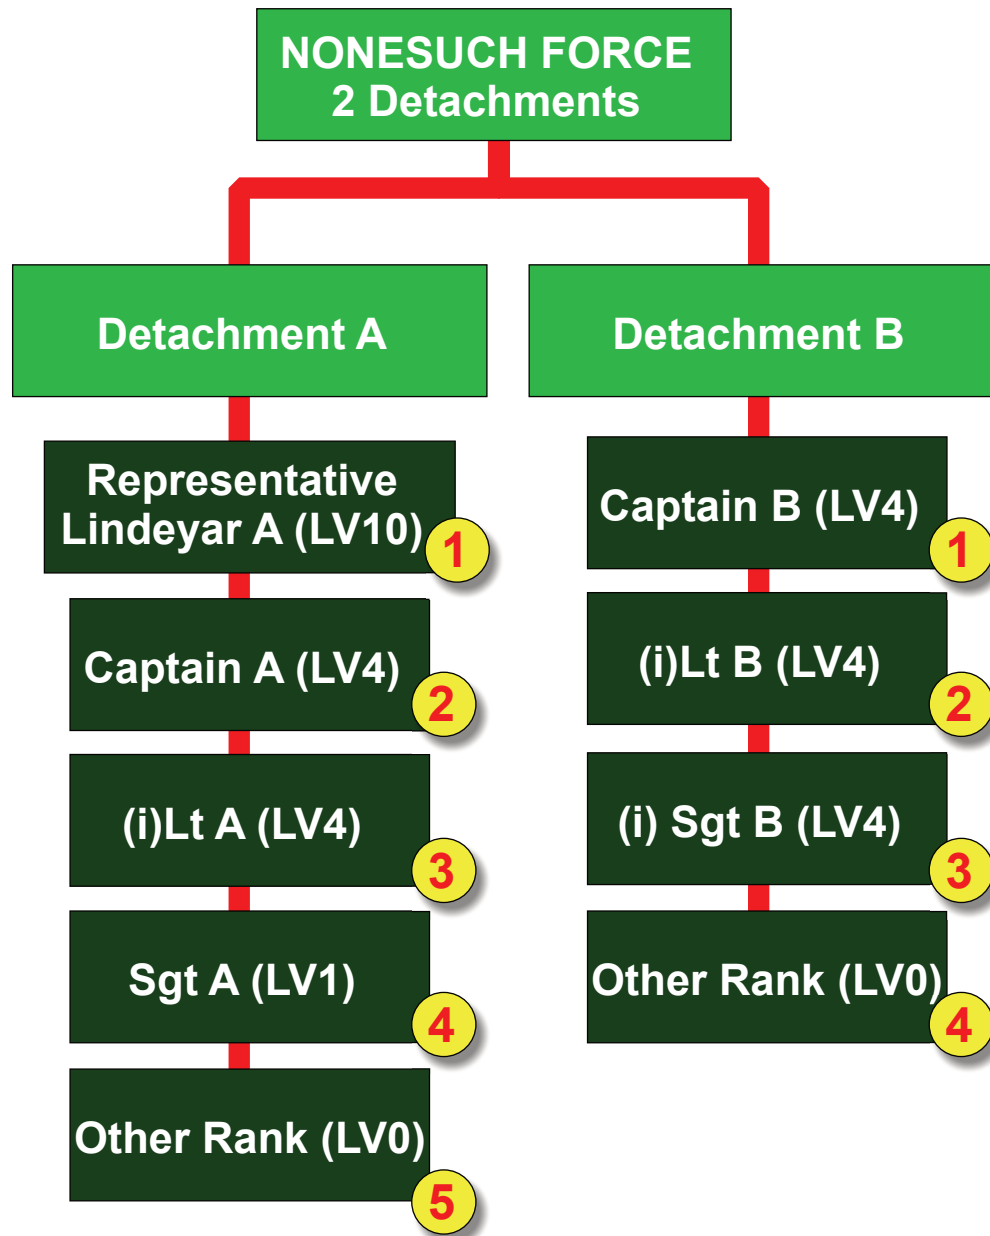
NONESUCH FORCE
2 Detachments

Detachment A

Representative Lindeyar A (LV10)
1

Captain A (LV4)
2

(i)Lt A (LV4)
3

Sgt A (LV1)
4

Other Rank (LV0)
5

Detachment B

Captain B (LV4)
1

(i)Lt B (LV4)
2

(i) Sgt B (LV4)
3

Other Rank (LV0)
4